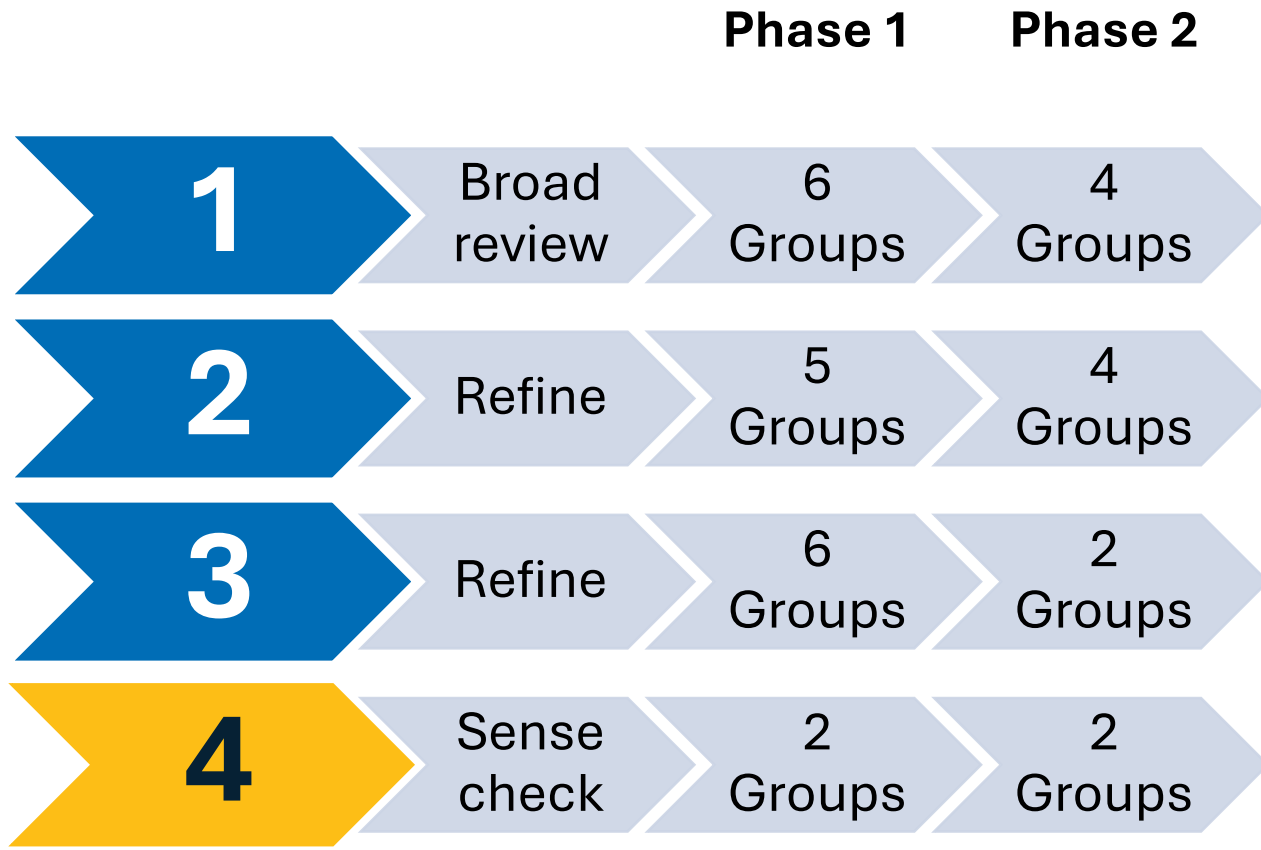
|  |  | Phase 1 | Phase 2 |
|---|---|---|---|
| 1 | Broad review | 6 Groups | 4 Groups |
| 2 | Refine | 5 Groups | 4 Groups |
| 3 | Refine | 6 Groups | 2 Groups |
| 4 | Sense check | 2 Groups | 2 Groups |